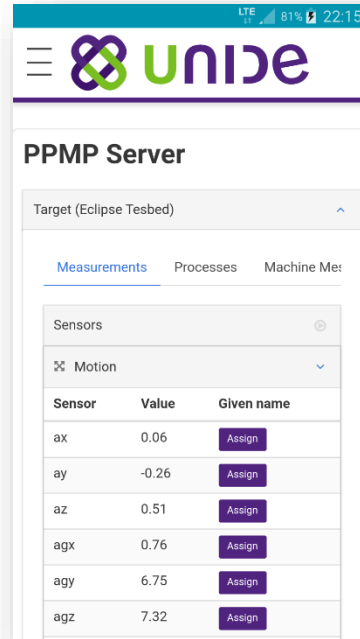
LTE 81% 22:15

UNIDE

PPMP Server

Target (Eclipse Tesbed)

Measurements Processes Machine Mes

Sensors

Motion

| Sensor | Value | Given name |
|---|---|---|
| ax | 0.06 | Assign |
| ay | -0.26 | Assign |
| az | 0.51 | Assign |
| agx | 0.76 | Assign |
| agy | 6.75 | Assign |
| agz | 7.32 | Assign |